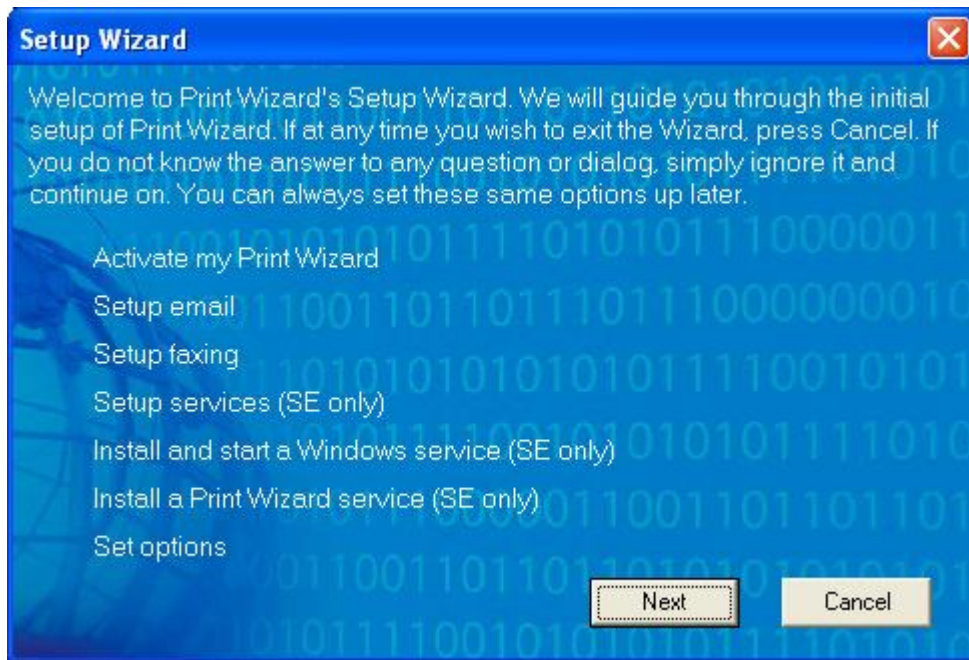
Setup Wizard

Welcome to Print Wizard's Setup Wizard. We will guide you through the initial setup of Print Wizard. If at any time you wish to exit the Wizard, press Cancel. If you do not know the answer to any question or dialog, simply ignore it and continue on. You can always set these same options up later.

Activate my Print Wizard

Setup email

Setup faxing

Setup services (SE only)

Install and start a Windows service (SE only)

Install a Print Wizard service (SE only)

Set options

Next

Cancel